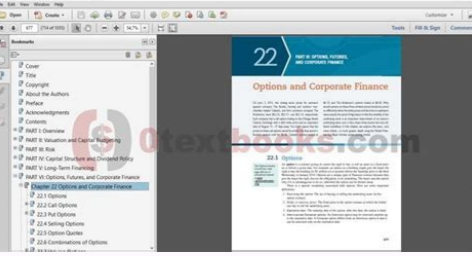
File Edit View Window Help
Open Create
477 (714 of 1032) 56.7%
Customize
Tools Fill & Sign Comment
Bookmarks
Cover
Title
Copyright
About the Authors
Preface
Acknowledgments
Contents
PART I: Overview
PART II: Valuation and Capital Budgeting
PART III: Risk
PART IV: Capital Structure and Dividend Policy
PART V: Long-Term Financing
PART VI: Options, Futures, and Corporate Finance
Chapter 22 Options and Corporate Finance
22.1 Options
22.2 Call Options
22.3 Put Options
22.4 Selling Options
22.5 Option Quotes
22.6 Combinations of Options
22
PART VI: OPTIONS, FUTURES, AND CORPORATE FINANCE
Options and Corporate Finance
0textbooks.com
22.1 Options
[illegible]